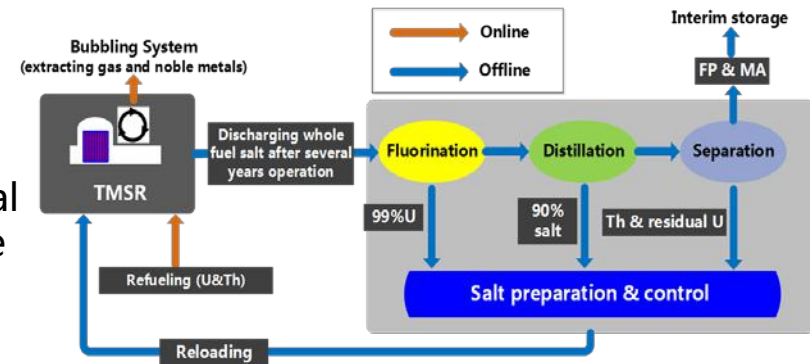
Online

Offline

Bubbling System
(extracting gas and noble metals)

TMSR

Discharging whole fuel salt after several years operation

Fluorination

Distillation

Separation

Interim storage

FP & MA

99%U

90% salt

Th & residual U

Salt preparation & control

Refueling (U&Th)

Reloading

al
e